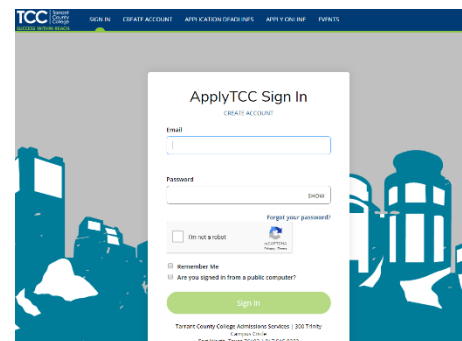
TCC Tarrant County College
SUCCESS WITHIN REACH

SIGN IN CREATE ACCOUNT APPLICATION DEADLINES APPLY ONLINE EVENTS

ApplyTCC Sign In

CREATE ACCOUNT

Email

Password

SHOW

Forgot your password?

I'm not a robot

reCAPTCHA
Privacy - Terms

Remember Me

Are you signed in from a public computer?

Sign In

Tarrant County College Admissions Services | 300 Trinity Campus Circle
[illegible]